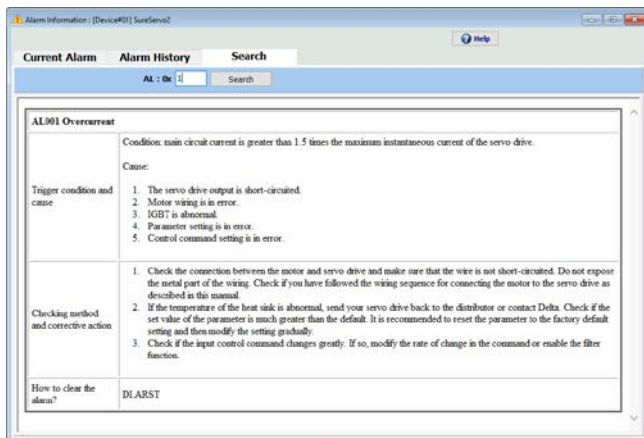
Alarm Information : [Device#01] SureServo2

Help

Current Alarm | Alarm History | Search

AL : 0x 1 | Search

| AL001 Overcurrent | |
|---|---|
| Trigger condition and cause | Condition: main circuit current is greater than 1.5 times the maximum instantaneous current of the servo drive. Cause: 1. The servo drive output is short-circuited. 2. Motor wiring is in error. 3. IGBT is abnormal. 4. Parameter setting is in error. 5. Control command setting is in error. |
| Checking method and corrective action | 1. Check the connection between the motor and servo drive and make sure that the wire is not short-circuited. Do not expose the metal part of the wiring. Check if you have followed the wiring sequence for connecting the motor to the servo drive as described in this manual. 2. If the temperature of the heat sink is abnormal, send your servo drive back to the distributor or contact Delta. Check if the set value of the parameter is much greater than the default. It is recommended to reset the parameter to the factory default setting and then modify the setting gradually. 3. Check if the input control command changes greatly. If so, modify the rate of change in the command or enable the filter function. |
| How to clear the alarm? | DI.ARST |